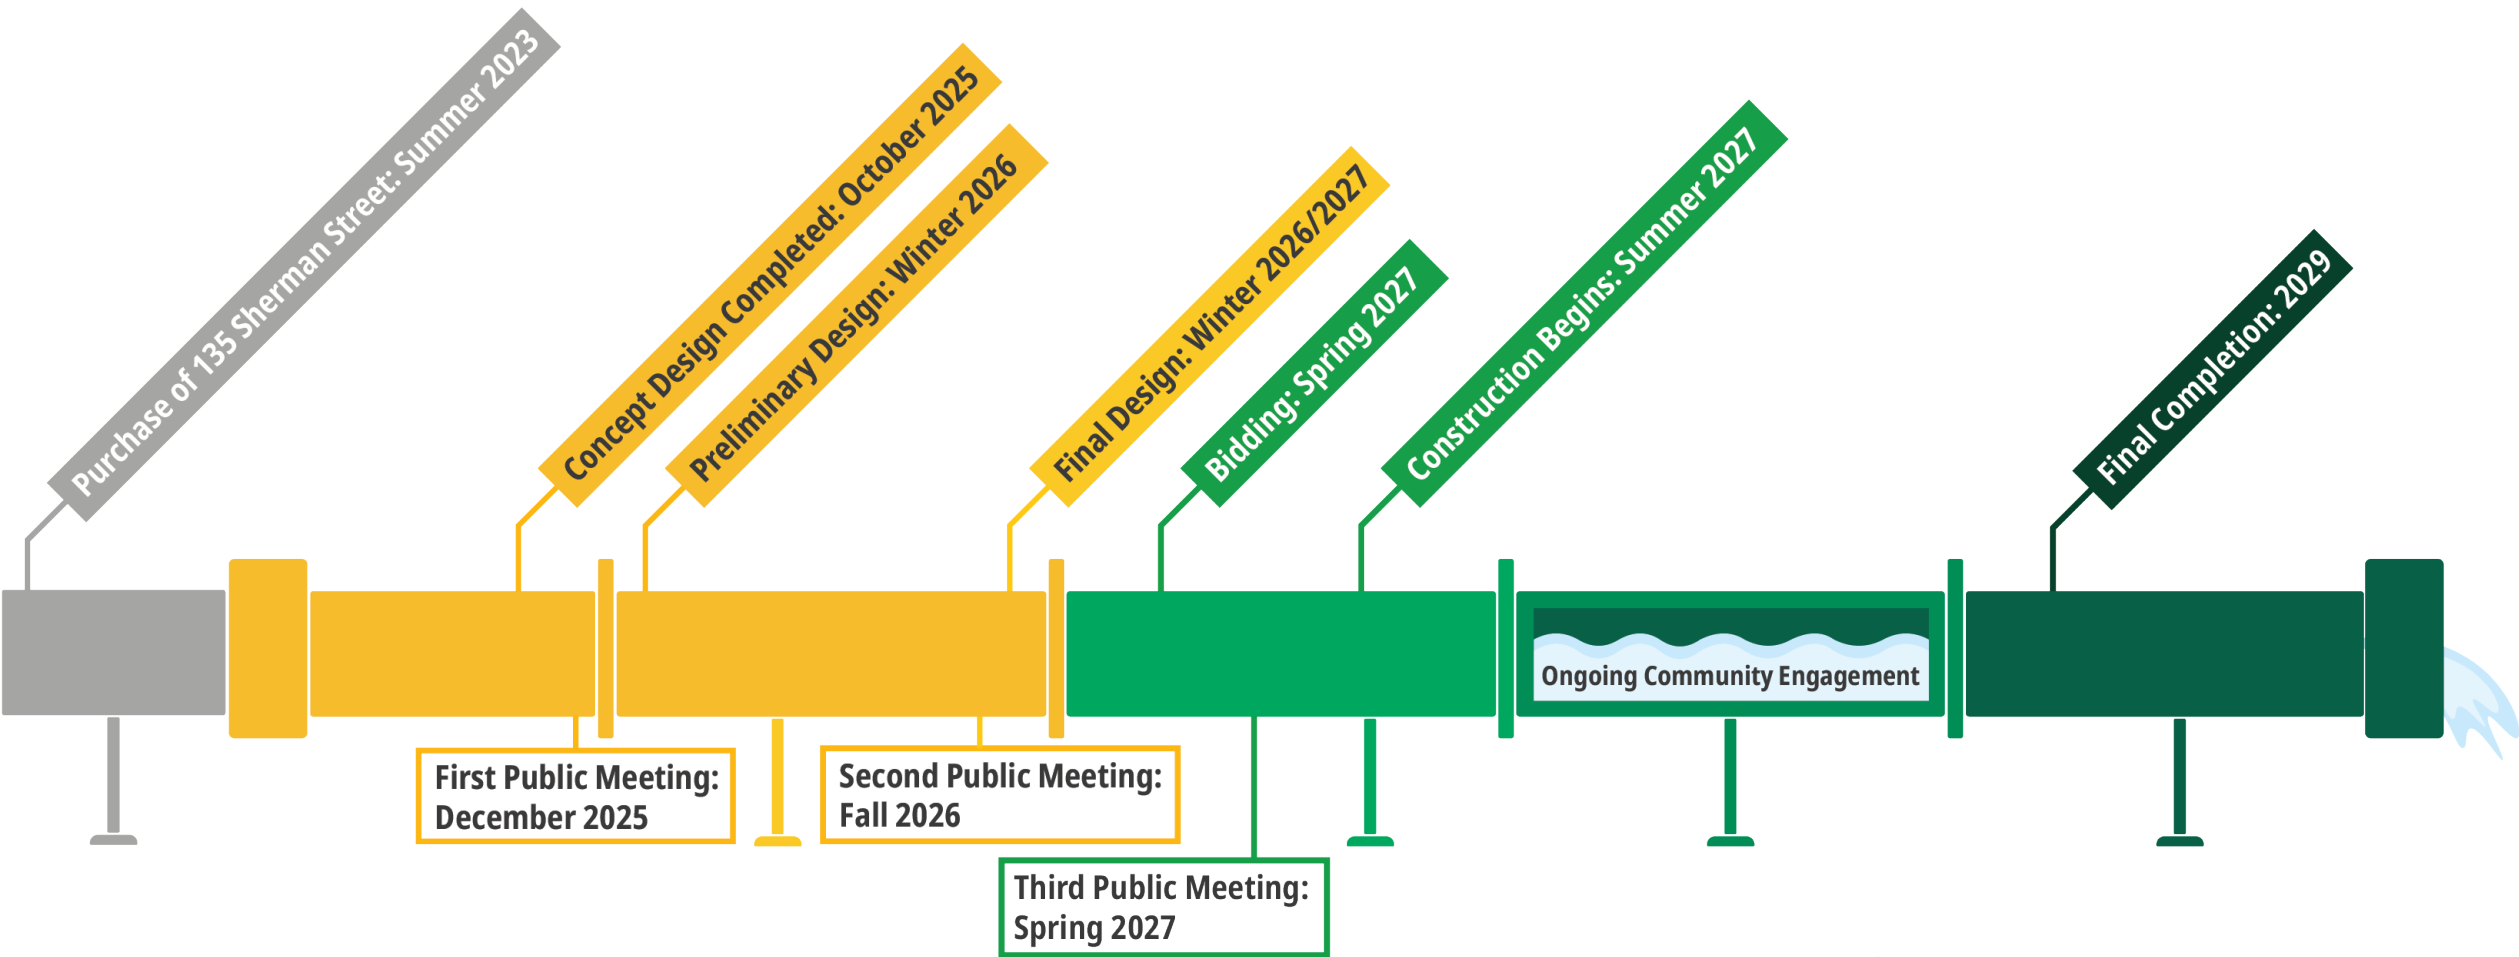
Purchase of 135 Sherman Street: Summer 2023

Concept Design Completed: October 2025

Preliminary Design: Winter 2026

Final Design: Winter 2026/2027

Bidding: Spring 2027

Construction Begins: Summer 2027

Final Completion: 2029

Ongoing Community Engagement

First Public Meeting: December 2025

Second Public Meeting: Fall 2026

Third Public Meeting: Spring 2027